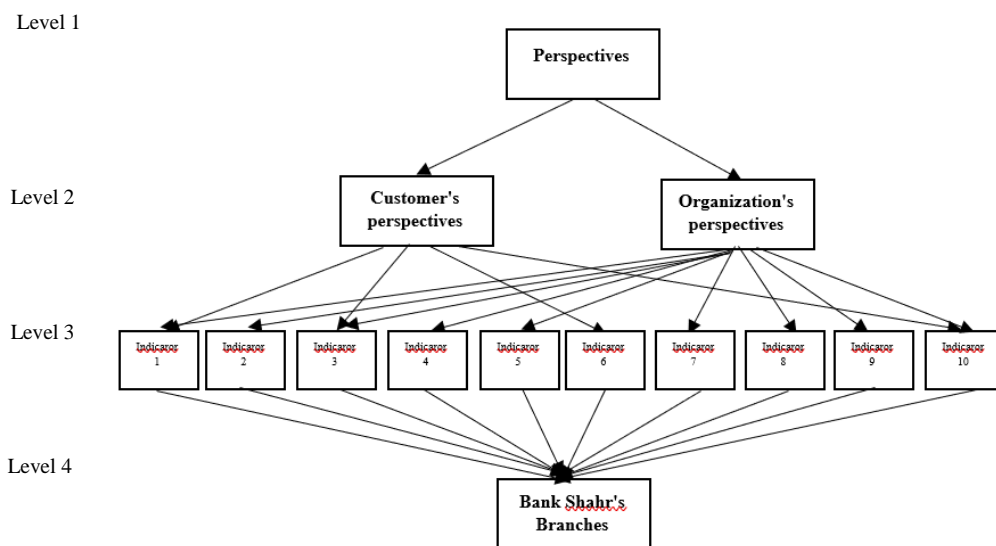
Level 1

Perspectives

Level 2

Customer's perspectives

Organization's perspectives

Level 3

Indicaror 1

Indicaror 2

Indicaror 3

Indicaror 4

Indicaror 5

Indicaror 6

Indicaror 7

Indicaror 8

Indicaror 9

Indicaror 10

Level 4

Bank Shahr's Branches